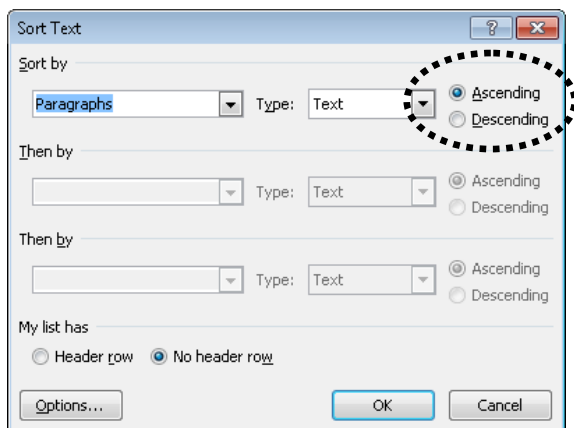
Sort Text

?

Sort by

Paragraphs

Type: Text

Ascending

Descending

Then by

Type: Text

Ascending

Descending

Then by

Type: Text

Ascending

Descending

My list has

Header row

No header row

Options...

OK

Cancel